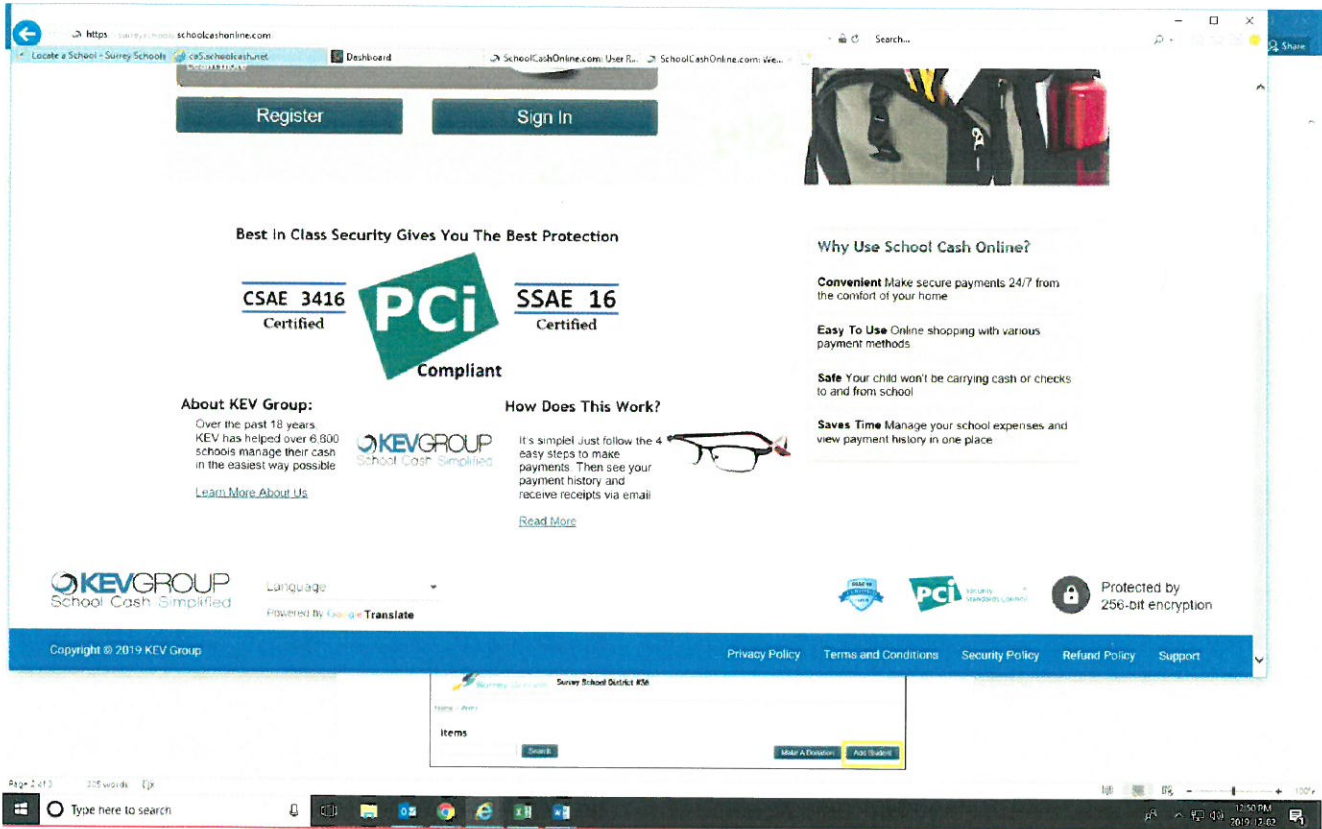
https surrey.schools.schoolcashonline.com

Search...

Share

Locate a School - Surrey Schools

ca5.schoolcash.net

Dashboard

SchoolCashOnline.com: User R...

SchoolCashOnline.com: We...

Register

Sign In

Best In Class Security Gives You The Best Protection

CSAE 3416
Certified

PCi
Compliant

SSAE 16
Certified

Why Use School Cash Online?

Convenient Make secure payments 24/7 from the comfort of your home

Easy To Use Online shopping with various payment methods

Safe Your child won't be carrying cash or checks to and from school

Saves Time Manage your school expenses and view payment history in one place

About KEV Group:

Over the past 18 years KEV has helped over 6,800 schools manage their cash in the easiest way possible

KEVGROUP
School Cash Simplified

Learn More About Us

How Does This Work?

It's simple! Just follow the 4 easy steps to make payments. Then see your payment history and receive receipts via email

Read More

KEVGROUP
School Cash Simplified

Language

Powered by Google Translate

PCi

Protected by 256-bit encryption

Copyright © 2019 KEV Group

Privacy Policy

Terms and Conditions

Security Policy

Refund Policy

Support

Surrey School District #36

Home / Items

Items

Search

Make A Donation

Add Student

Page 2 of 3

205 words

Type here to search

12:50 PM
2019-12-03

100%